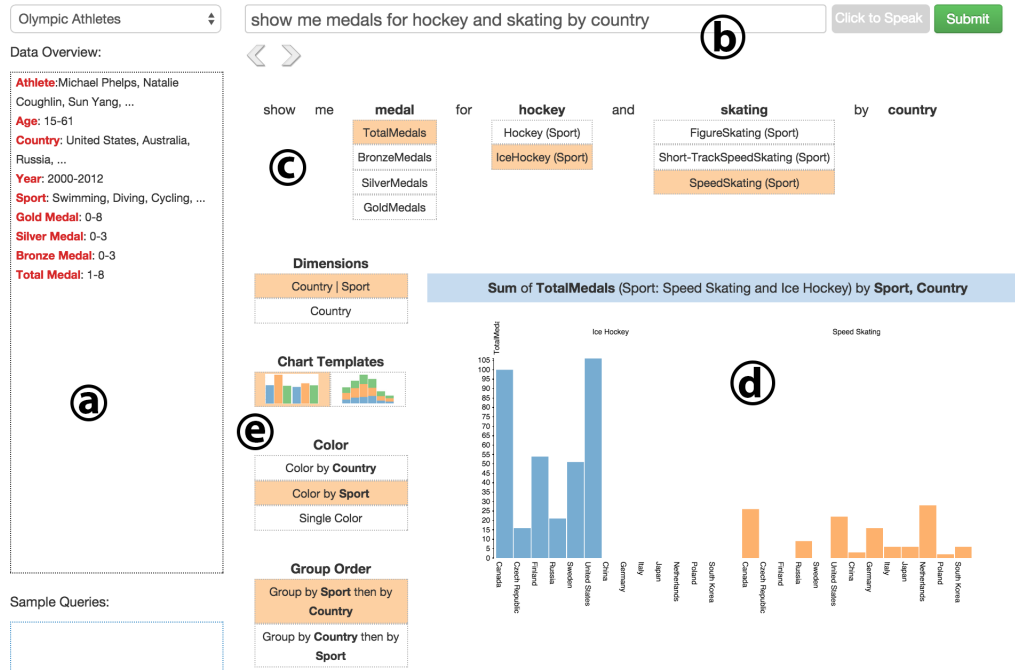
Olympic Athletes

Data Overview:

Athlete:Michael Phelps, Natalie Coughlin, Sun Yang, ...
Age: 15-61
Country: United States, Australia, Russia, ...
Year: 2000-2012
Sport: Swimming, Diving, Cycling, ...
Gold Medal: 0-8
Silver Medal: 0-3
Bronze Medal: 0-3
Total Medal: 1-8

a

Sample Queries:

show me medals for hockey and skating by country

Click to Speak

Submit

b

show me medal for hockey and skating by country

TotalMedals
BronzeMedals
SilverMedals
GoldMedals

Hockey (Sport)
IceHockey (Sport)

FigureSkating (Sport)
Short-TrackSpeedSkating (Sport)
SpeedSkating (Sport)

c

Dimensions
Country | Sport
Country

Chart Templates

e

Color
Color by Country
Color by Sport
Single Color

Group Order
Group by Sport then by Country
Group by Country then by Sport

Sum of TotalMedals (Sport: Speed Skating and Ice Hockey) by Sport, Country

Ice Hockey

Speed Skating

TotalMedals

105
100
95
90
85
80
75
70
65
60
55
50
45
40
35
30
25
20
15
10
5
0

Canada
Czech Republic
Finland
Russia
Sweden
United States
China
Germany
Italy
Japan
Netherlands
Poland
South Korea

Canada
Czech Republic
Finland
Russia
Sweden
United States
China
Germany
Italy
Japan
Netherlands
Poland
South Korea

d